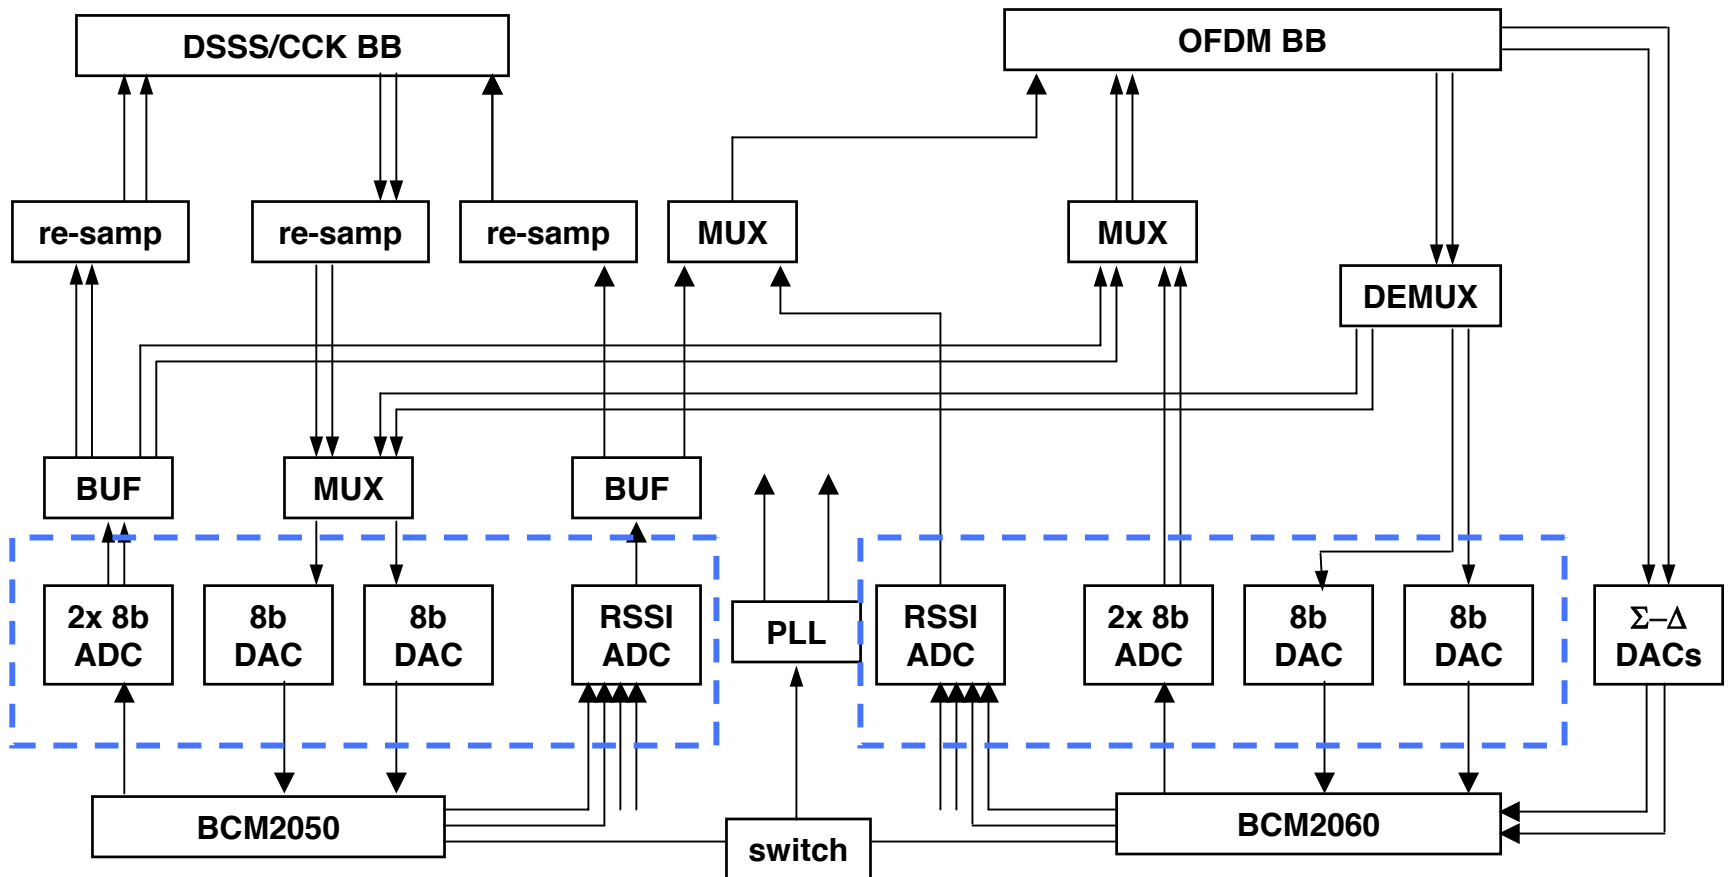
DSSS/CCK BB

OFDM BB

re-samp

re-samp

re-samp

MUX

MUX

DEMUX

BUF

MUX

BUF

2x 8b ADC

8b DAC

8b DAC

RSSI ADC

PLL

RSSI ADC

2x 8b ADC

8b DAC

8b DAC

$\Sigma-\Delta$ DACs

BCM2050

switch

BCM2060